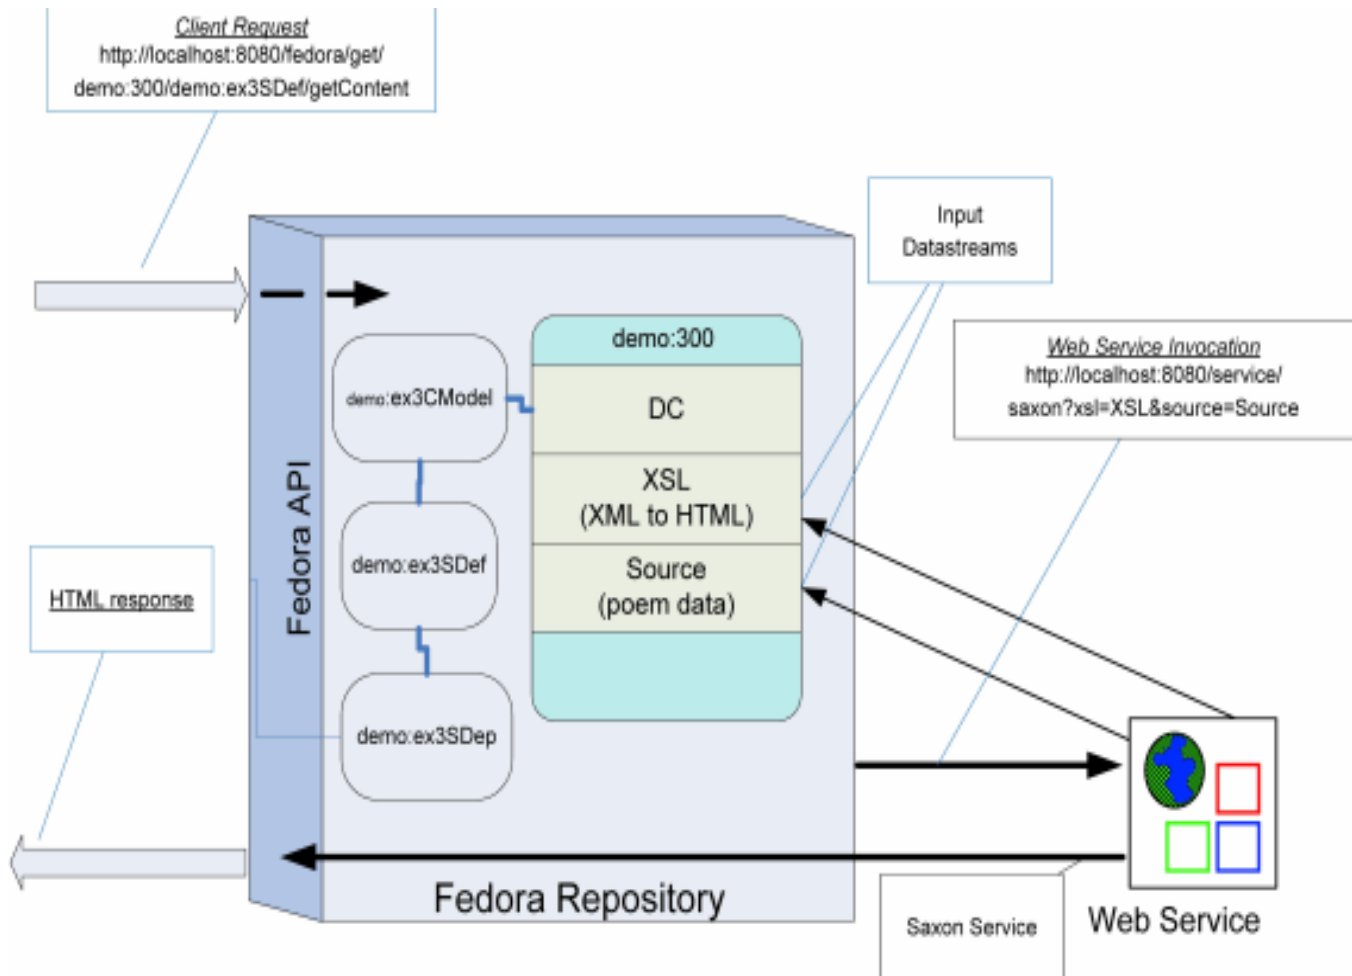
Client Request
http://localhost:8080/fedora/get/
demo:300/demo:ex3SDef/getContent

Input
Datastreams

Web Service Invocation
http://localhost:8080/service/
saxon?xsl=XSL&source=Source

Fedora API

demo:ex3CModel

demo:ex3SDef

demo:ex3SDep

demo:300

DC

XSL
(XML to HTML)

Source
(poem data)

HTML response

Fedora Repository

Saxon Service

Web Service